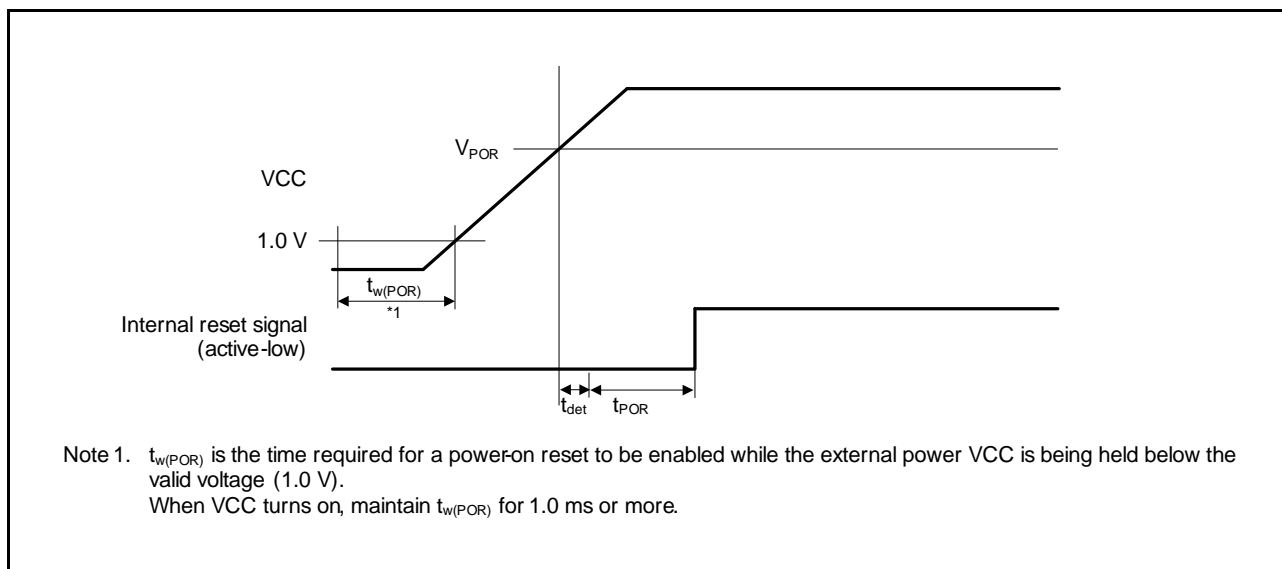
$V_{POR}$

VCC

1.0 V

$t_{w(POR)}$

*1

Internal reset signal (active-low)

$t_{det}$

$t_{POR}$

Note 1. $t_{w(POR)}$ is the time required for a power-on reset to be enabled while the external power VCC is being held below the valid voltage (1.0 V).
When VCC turns on, maintain $t_{w(POR)}$ for 1.0 ms or more.